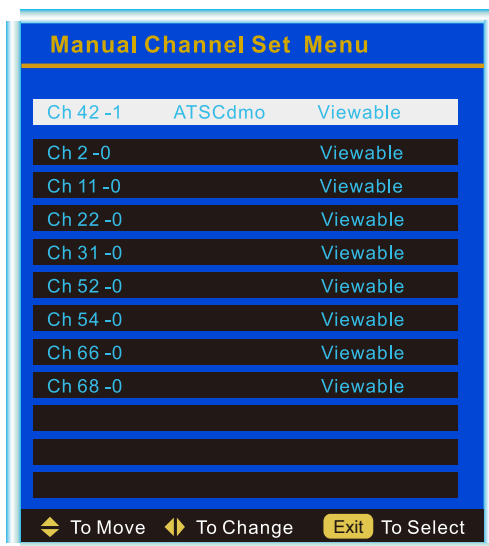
Manual Channel Set Menu

| | | |
|---|---|---|
| Ch 42 -1 | ATSCdmo | Viewable |
| Ch 2 -0 | | Viewable |
| Ch 11 -0 | | Viewable |
| Ch 22 -0 | | Viewable |
| Ch 31 -0 | | Viewable |
| Ch 52 -0 | | Viewable |
| Ch 54 -0 | | Viewable |
| Ch 66 -0 | | Viewable |
| Ch 68 -0 | | Viewable |

To Move To Change Exit To Select